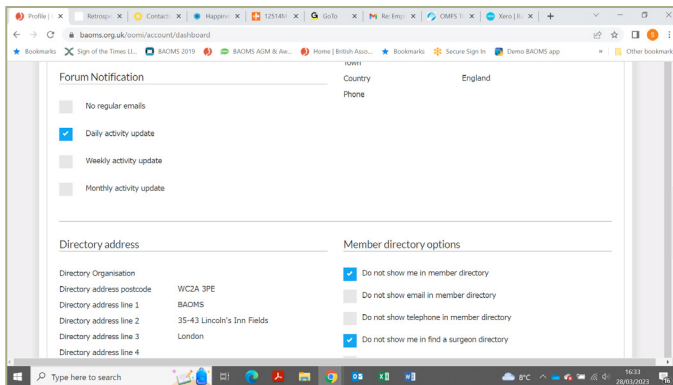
Profile | × | Retrosp × | Contact × | Happine × | 12514M × | GoTo × | Re: Emp × | OMFS T × | Xero | R × | +

baoms.org.uk/oomi/account/dashboard

Bookmarks | Sign of the Times Li... | BAOMS 2019 | BAOMS AGM & Aw... | Home | British Asso... | Bookmarks | Secure Sign In | Demo BAOMS app | Other bookmarks

Forum Notification

No regular emails

Daily activity update

Weekly activity update

Monthly activity update

Town

Country England

Phone

Directory address

Directory Organisation

Directory address postcode WC2A 3PE

Directory address line 1 BAOMS

Directory address line 2 35-43 Lincoln's Inn Fields

Directory address line 3 London

Directory address line 4

Member directory options

Do not show me in member directory

Do not show email in member directory

Do not show telephone in member directory

Do not show me in find a surgeon directory

Type here to search

8°C

16:33
28/03/2023